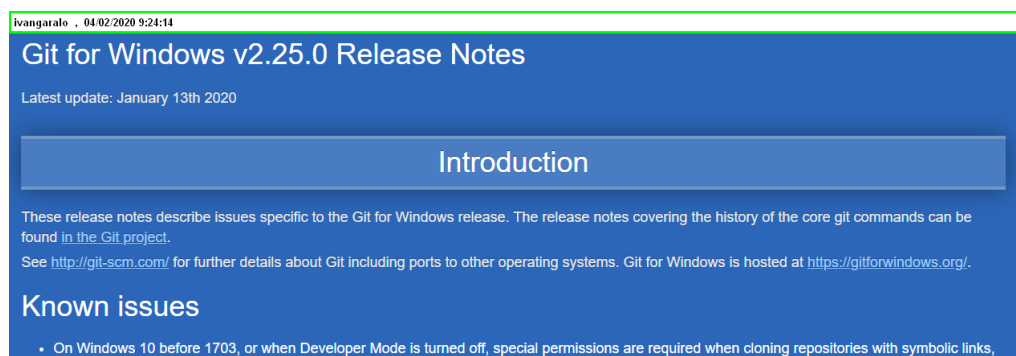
ivangaralo , 04/02/2020 9:24:14

Git for Windows v2.25.0 Release Notes

Latest update: January 13th 2020

Introduction

These release notes describe issues specific to the Git for Windows release. The release notes covering the history of the core git commands can be found in the Git project.

See http://git-scm.com/ for further details about Git including ports to other operating systems. Git for Windows is hosted at https://gitforwindows.org/.

Known issues

• On Windows 10 before 1703, or when Developer Mode is turned off, special permissions are required when cloning repositories with symbolic links,